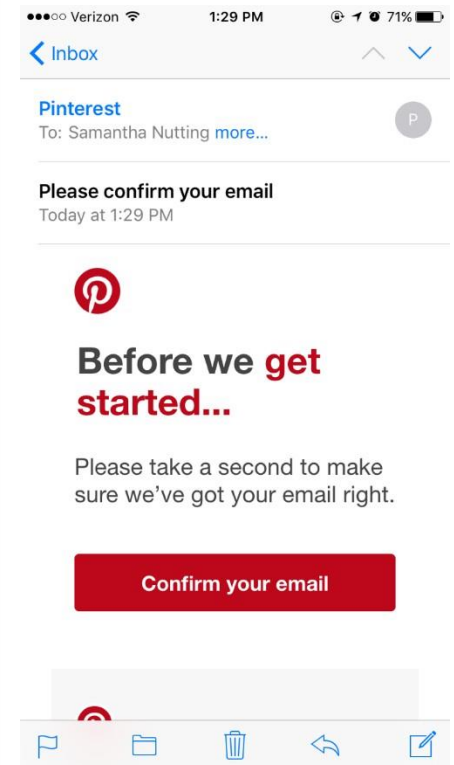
●●●○○ Verizon 1:29 PM 71%

Inbox

Pinterest
To: Samantha Nutting more...

P

Please confirm your email
Today at 1:29 PM

Before we get started...

Please take a second to make sure we've got your email right.

Confirm your email